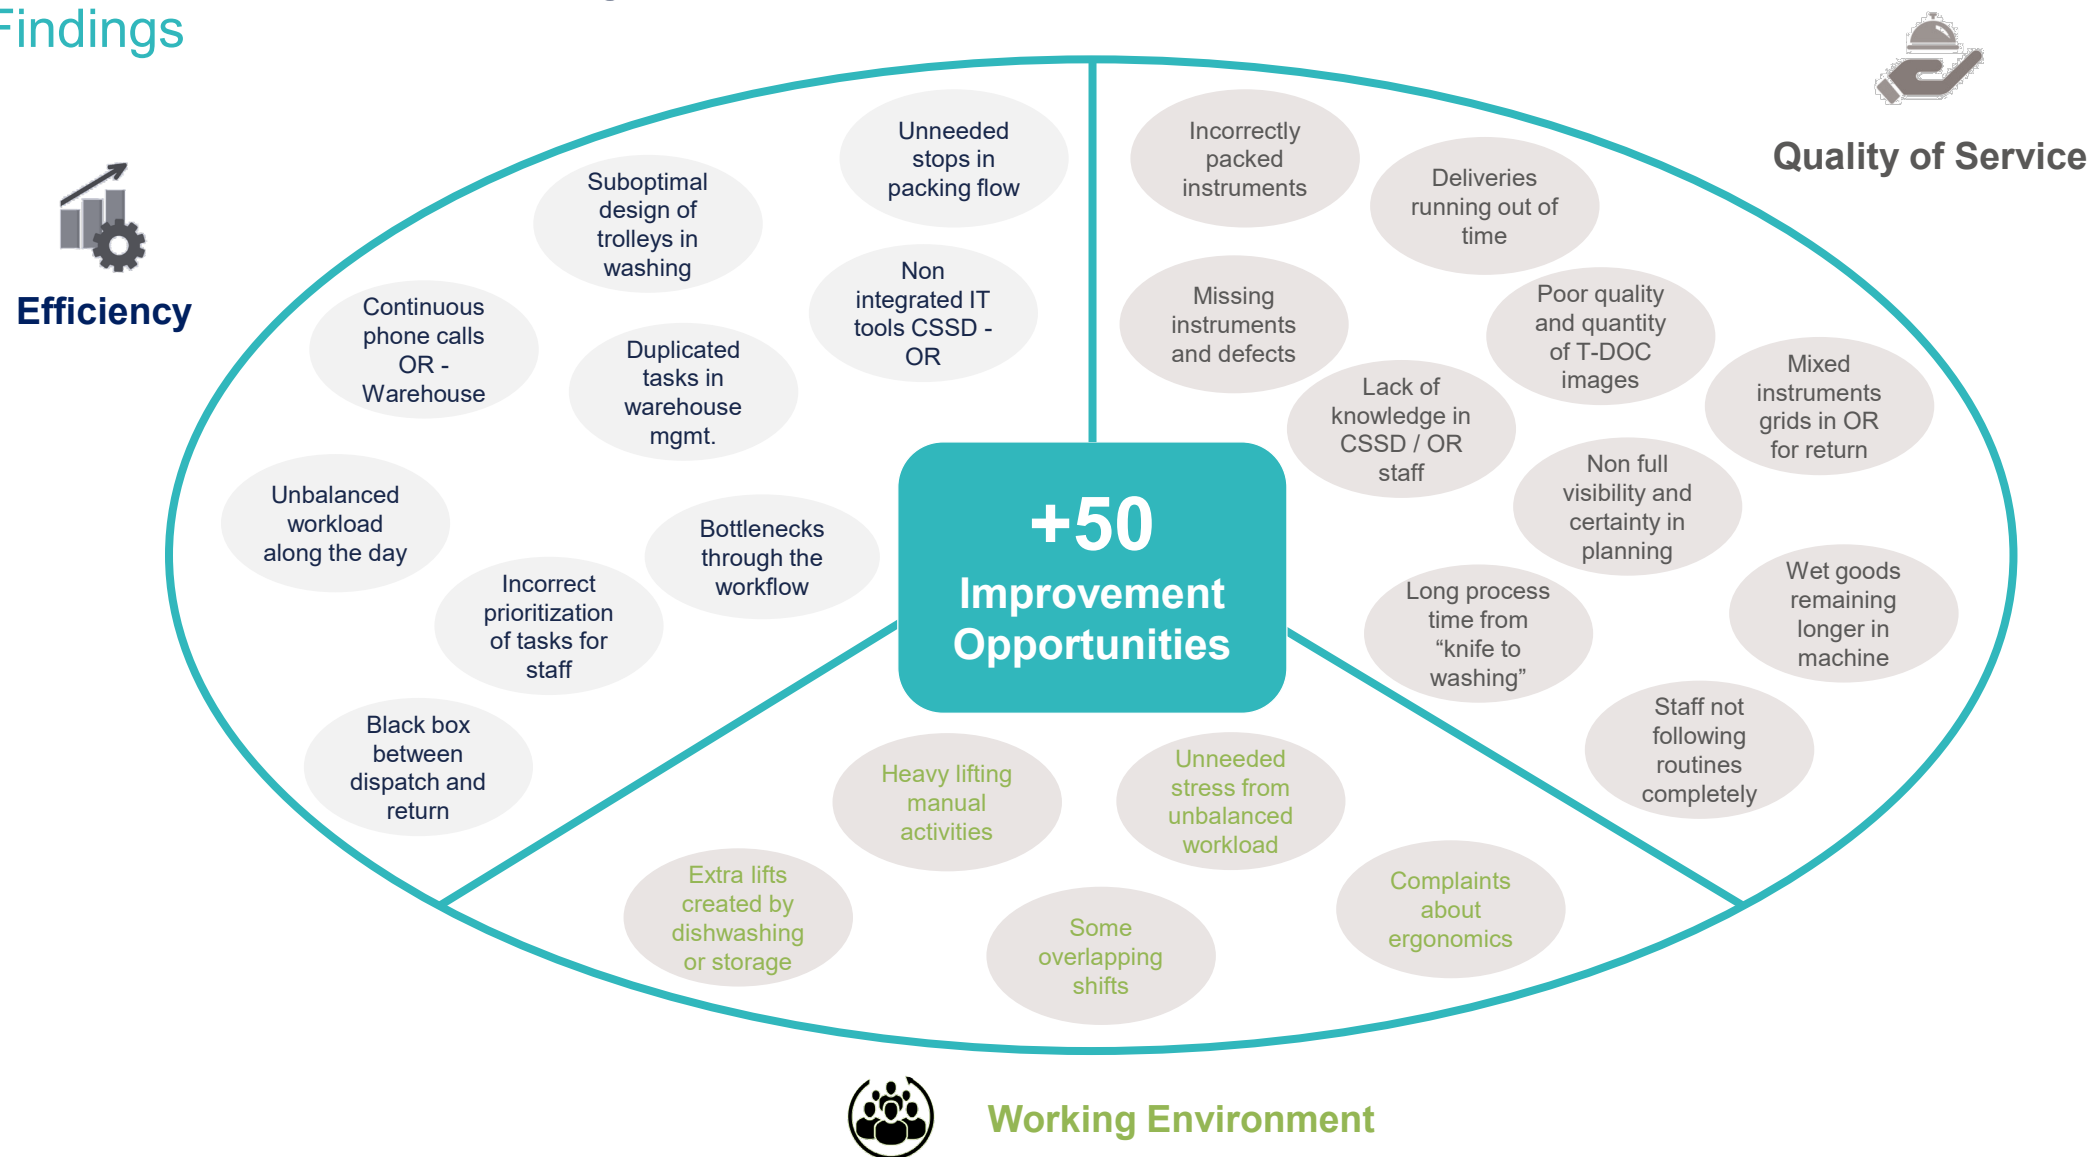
Findings

Efficiency

Quality of Service

+50
Improvement Opportunities

Suboptimal design of trolleys in washing

Unneeded stops in packing flow

Continuous phone calls OR - Warehouse

Duplicated tasks in warehouse mgmt.

Non integrated IT tools CSSD - OR

Unbalanced workload along the day

Bottlenecks through the workflow

Incorrect prioritization of tasks for staff

Black box between dispatch and return

Incorrectly packed instruments

Deliveries running out of time

Missing instruments and defects

Poor quality and quantity of T-DOC images

Lack of knowledge in CSSD / OR staff

Mixed instruments grids in OR for return

Non full visibility and certainty in planning

Long process time from “knife to washing”

Wet goods remaining longer in machine

Staff not following routines completely

Heavy lifting manual activities

Unneeded stress from unbalanced workload

Extra lifts created by dishwashing or storage

Some overlapping shifts

Complaints about ergonomics

Working Environment